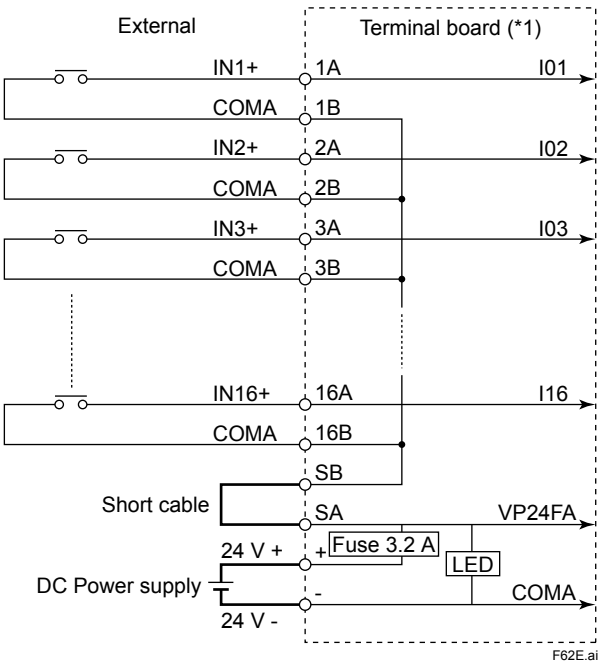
External

Terminal board (*1)

IN1+
1A
I01
COMA
1B
IN2+
2A
I02
COMA
2B
IN3+
3A
I03
COMA
3B
IN16+
16A
I16
COMA
16B
SB
Short cable
SA
VP24FA
24 V +
+
Fuse 3.2 A
LED
DC Power supply
-
COMA
24 V -

F62E.ai